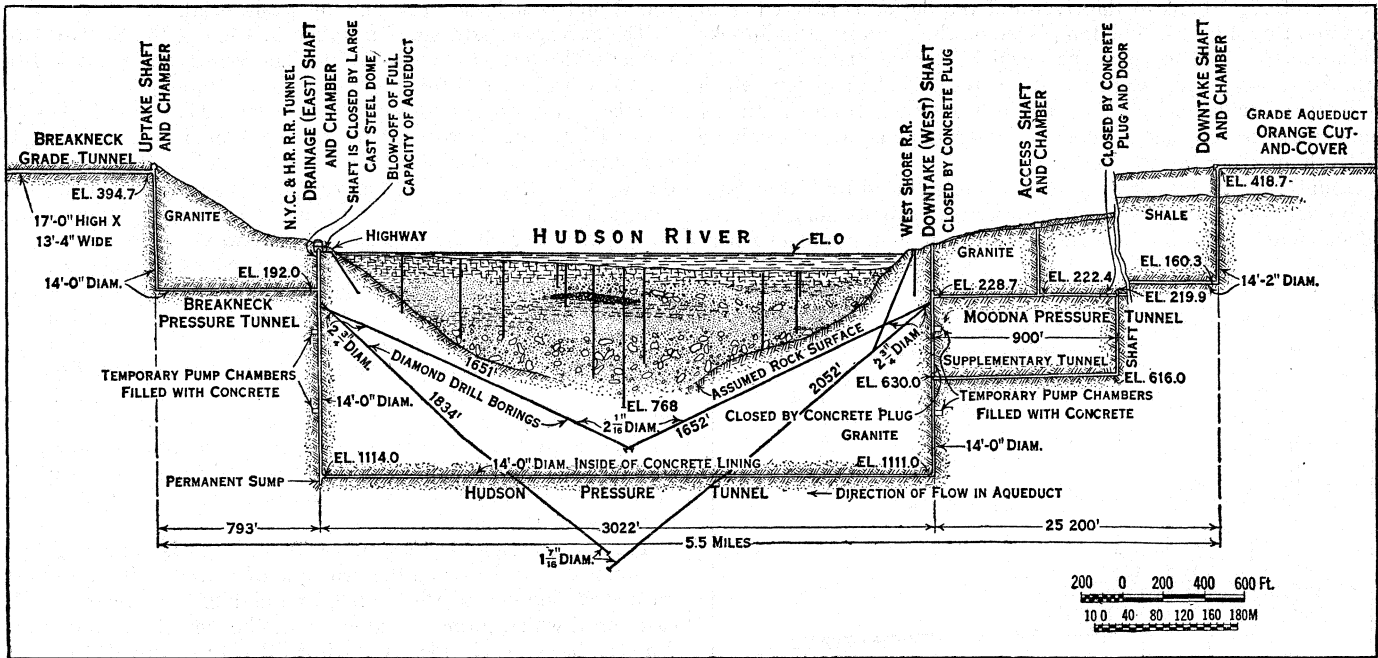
UPTAKE SHAFT AND CHAMBER

N.Y.C. & H.R. R.R. TUNNEL
DRAINAGE (EAST) SHAFT AND CHAMBER
SHAFT IS CLOSED BY LARGE CAST STEEL DOME
BLOW-OFF OF FULL CAPACITY OF AQUEDUCT

WEST SHORE R.R.
DOWNTAKE (WEST) SHAFT
CLOSED BY CONCRETE PLUG

ACCESS SHAFT AND CHAMBER

CLOSED BY CONCRETE PLUG AND DOOR

DOWNTAKE SHAFT AND CHAMBER

GRADE AQUEDUCT ORANGE CUT-AND-COVER

BREAKNECK GRADE TUNNEL

EL. 394.7

17'-0" HIGH X 13'-4" WIDE

GRANITE

HIGHWAY

HUDSON RIVER

EL. 0

GRANITE

SHALE

EL. 418.7

14'-0" DIAM.

EL. 192.0

BREAKNECK PRESSURE TUNNEL

EL. 228.7

EL. 222.4

EL. 160.3

EL. 219.9

14'-2" DIAM.

MOODNA PRESSURE TUNNEL

900'

SHAFT

SUPPLEMENTARY TUNNEL

$2\frac{3}{4}$" DIAM.

$2\frac{3}{4}$" DIAM.

1651'

ASSUMED ROCK SURFACE

2052'

EL. 630.0

EL. 616.0

TEMPORARY PUMP CHAMBERS FILLED WITH CONCRETE

DIAMOND DRILL BORINGS

EL. 768

1834'

$2\frac{1}{16}$" DIAM.

1652'

TEMPORARY PUMP CHAMBERS FILLED WITH CONCRETE

CLOSED BY CONCRETE PLUG

14'-0" DIAM.

GRANITE

14'-0" DIAM.

EL. 1114.0

14'-0" DIAM. INSIDE OF CONCRETE LINING

EL. 1111.0

PERMANENT SUMP

HUDSON PRESSURE TUNNEL

DIRECTION OF FLOW IN AQUEDUCT

793'

3022'

25 200'

5.5 MILES

$1\frac{7}{16}$" DIAM.

200 0 200 400 600 Ft.

100 0 40 80 120 160 180M